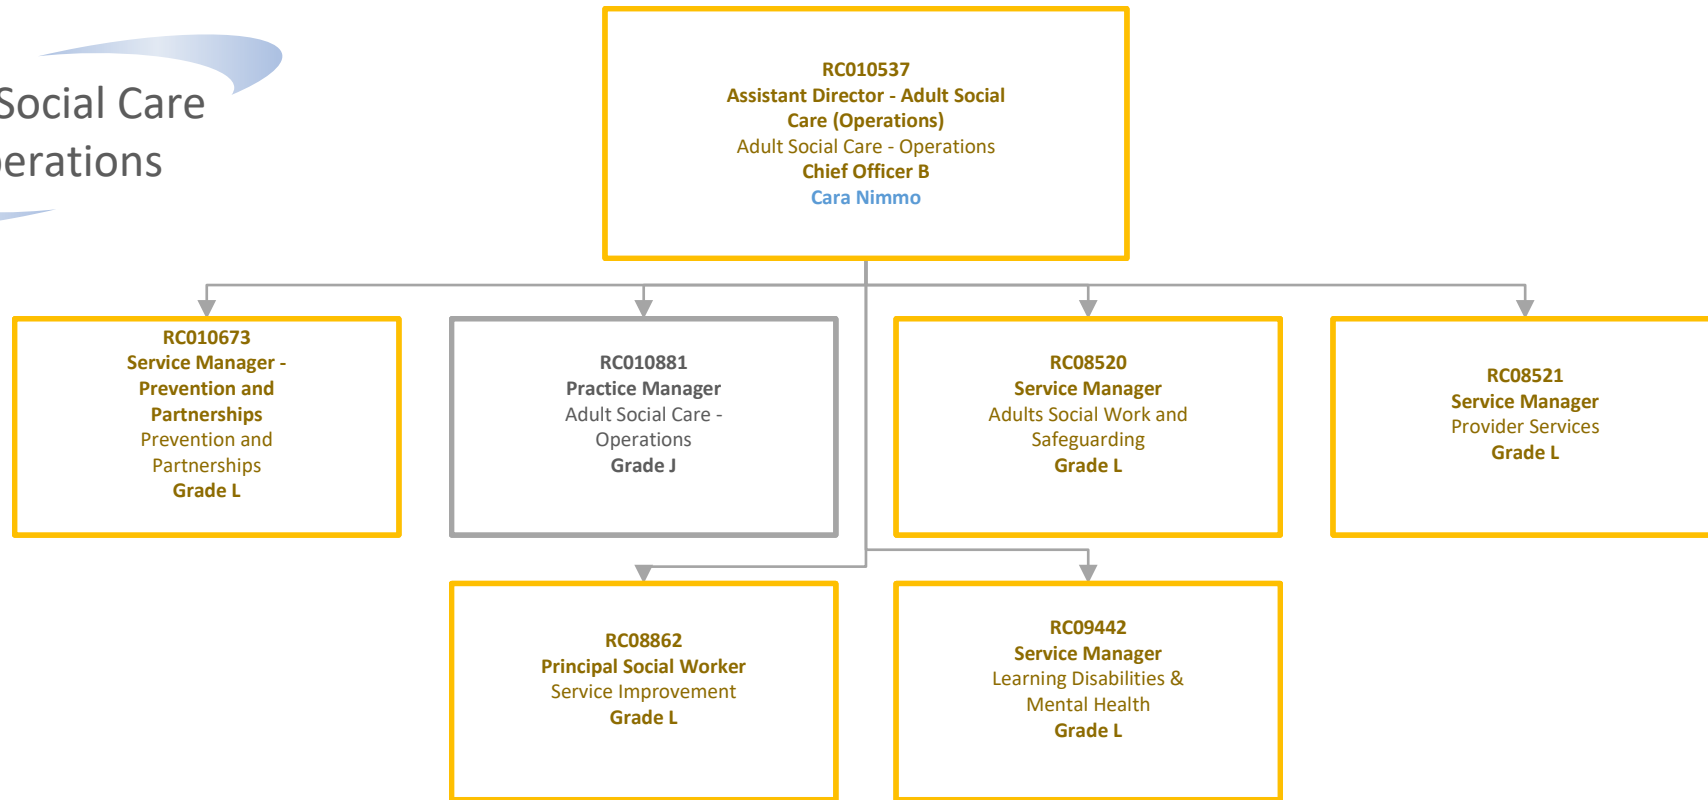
Social Care
erations

RC010537
Assistant Director - Adult Social Care (Operations)
Adult Social Care - Operations
Chief Officer B
Cara Nimmo

RC010673
Service Manager - Prevention and Partnerships
Prevention and Partnerships
Grade L

RC010881
Practice Manager
Adult Social Care - Operations
Grade J

RC08520
Service Manager
Adults Social Work and Safeguarding
Grade L

RC08521
Service Manager
Provider Services
Grade L

RC08862
Principal Social Worker
Service Improvement
Grade L

RC09442
Service Manager
Learning Disabilities & Mental Health
Grade L